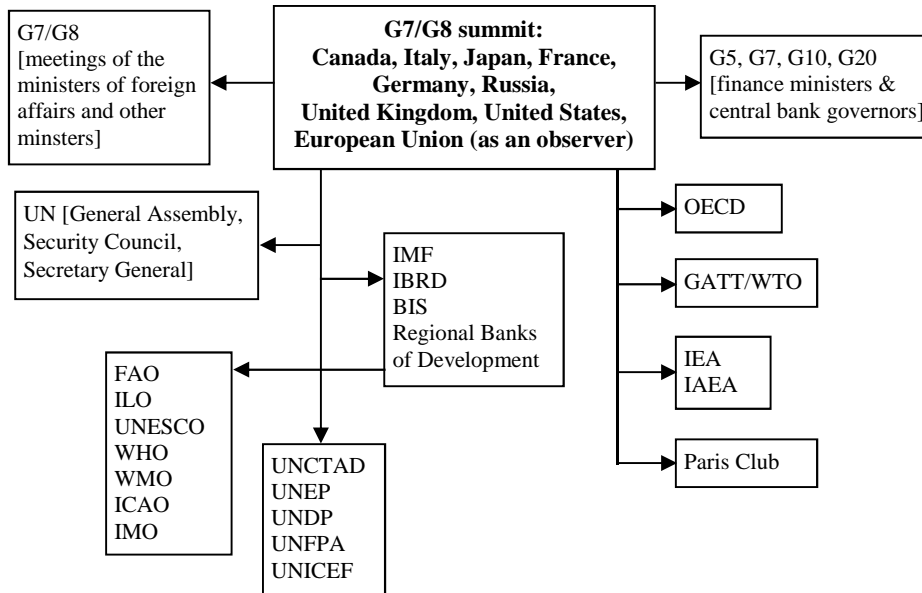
G7/G8 summit:
Canada, Italy, Japan, France, Germany, Russia, United Kingdom, United States, European Union (as an observer)

G7/G8
[meetings of the ministers of foreign affairs and other minsters]

G5, G7, G10, G20
[finance ministers & central bank governors]

UN [General Assembly, Security Council, Secretary General]

IMF
IBRD
BIS
Regional Banks of Development

OECD

GATT/WTO

IEA
IAEA

Paris Club

FAO
ILO
UNESCO
WHO
WMO
ICAO
IMO

UNCTAD
UNEP
UNDP
UNFPA
UNICEF